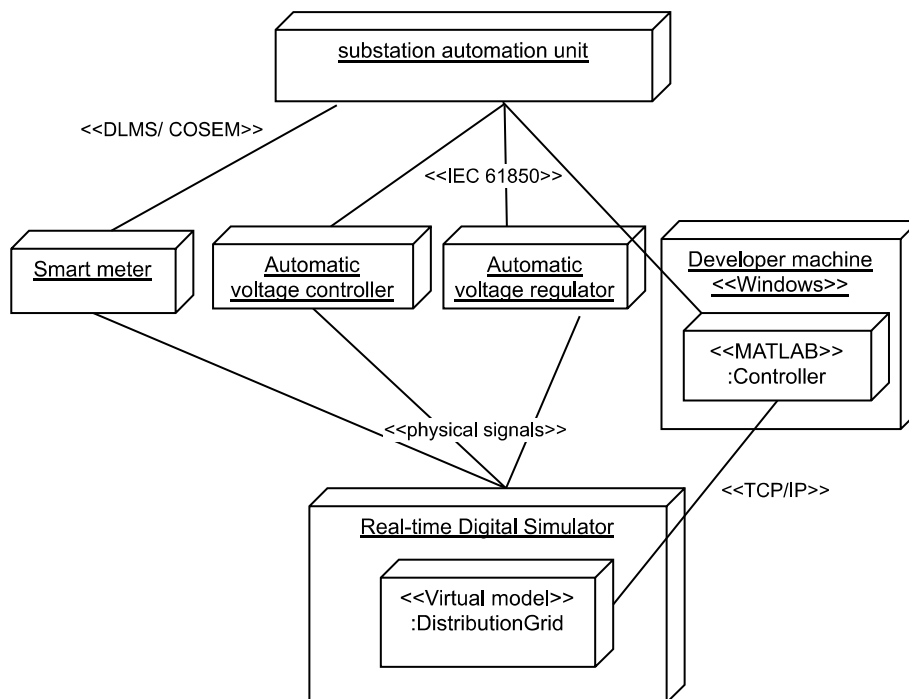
substation automation unit

<<DLMS/ COSEM>>

<<IEC 61850>>

Smart meter

Automatic voltage controller

Automatic voltage regulator

Developer machine <<Windows>>

<<MATLAB>> :Controller

<<physical signals>>

<<TCP/IP>>

Real-time Digital Simulator

<<Virtual model>> :DistributionGrid